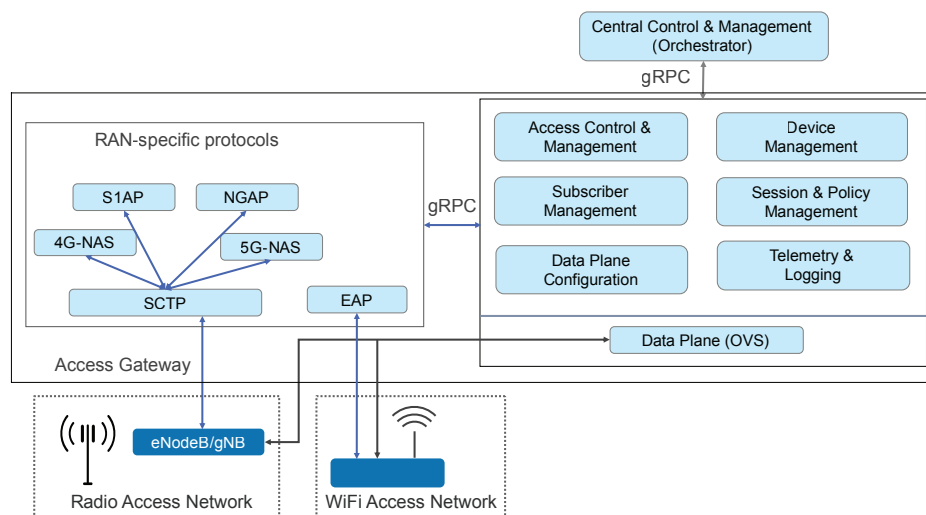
Central Control & Management (Orchestrator)

gRPC

RAN-specific protocols

S1AP

NGAP

4G-NAS

5G-NAS

SCTP

EAP

gRPC

Access Control & Management

Device Management

Subscriber Management

Session & Policy Management

Data Plane Configuration

Telemetry & Logging

Data Plane (OVS)

Access Gateway

eNodeB/gNB

Radio Access Network

WiFi Access Network